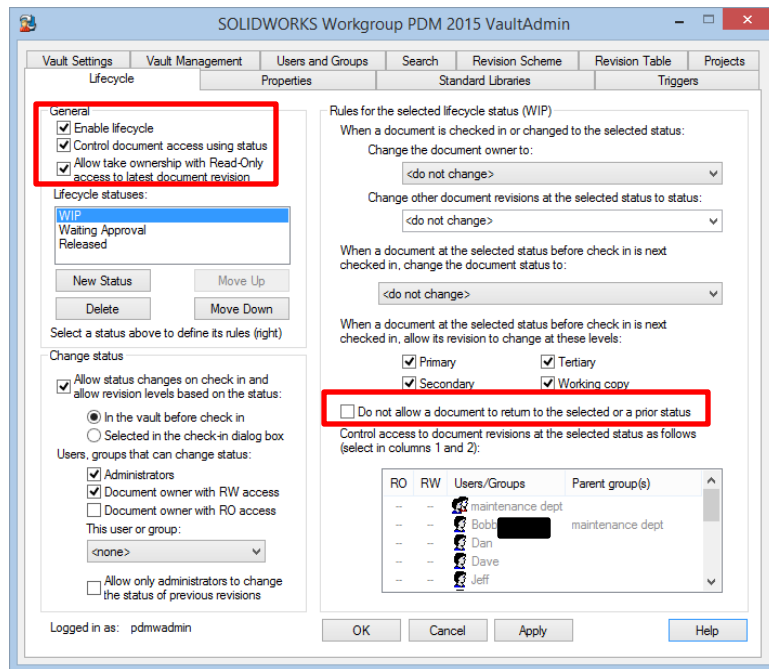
SOLIDWORKS Workgroup PDM 2015 VaultAdmin

Vault Settings | Vault Management | Users and Groups | Search | Revision Scheme | Revision Table | Projects
Lifecycle | Properties | Standard Libraries | Triggers

General
Enable lifecycle
Control document access using status
Allow take ownership with Read-Only access to latest document revision

Lifecycle statuses:
WIP
Waiting Approval
Released

New Status
Move Up
Delete
Move Down

Select a status above to define its rules (right)

Change status
Allow status changes on check in and allow revision levels based on the status:
In the vault before check in
Selected in the check-in dialog box
Users, groups that can change status:
Administrators
Document owner with RW access
Document owner with RO access
This user or group:
<none>
Allow only administrators to change the status of previous revisions

Logged in as: pdmwadmin

Rules for the selected lifecycle status (WIP)
When a document is checked in or changed to the selected status:
Change the document owner to:
<do not change>
Change other document revisions at the selected status to status:
<do not change>

When a document at the selected status before check in is next checked in, change the document status to:
<do not change>

When a document at the selected status before check in is next checked in, allow its revision to change at these levels:
Primary
Tertiary
Secondary
Working copy

Do not allow a document to return to the selected or a prior status

Control access to document revisions at the selected status as follows (select in columns 1 and 2):

| RO | RW | Users/Groups | Parent group(s) |
|---|---|---|---|
| -- | -- | maintenance dept | |
| -- | -- | Bobb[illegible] | maintenance dept |
| -- | -- | Dan | |
| -- | -- | Dave | |
| -- | -- | Jeff | |

OK
Cancel
Apply
Help